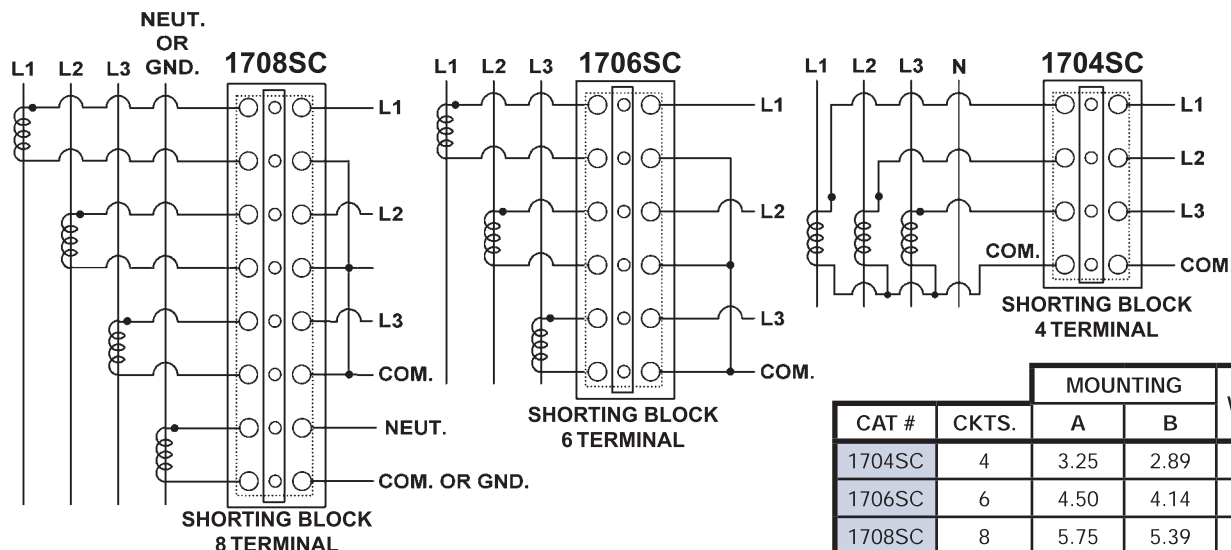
NEUT. OR GND.

L1 L2 L3

1708SC

L1

L2

L3

COM.

NEUT.

COM. OR GND.

SHORTING BLOCK 8 TERMINAL

L1 L2 L3

1706SC

L1

L2

L3

COM.

SHORTING BLOCK 6 TERMINAL

L1 L2 L3 N

1704SC

L1

L2

L3

COM.

COM

SHORTING BLOCK 4 TERMINAL

| CAT # | CKTS. | MOUNTING A | MOUNTING B | W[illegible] |
|---|---|---|---|---|
| 1704SC | 4 | 3.25 | 2.89 | |
| 1706SC | 6 | 4.50 | 4.14 | |
| 1708SC | 8 | 5.75 | 5.39 | |